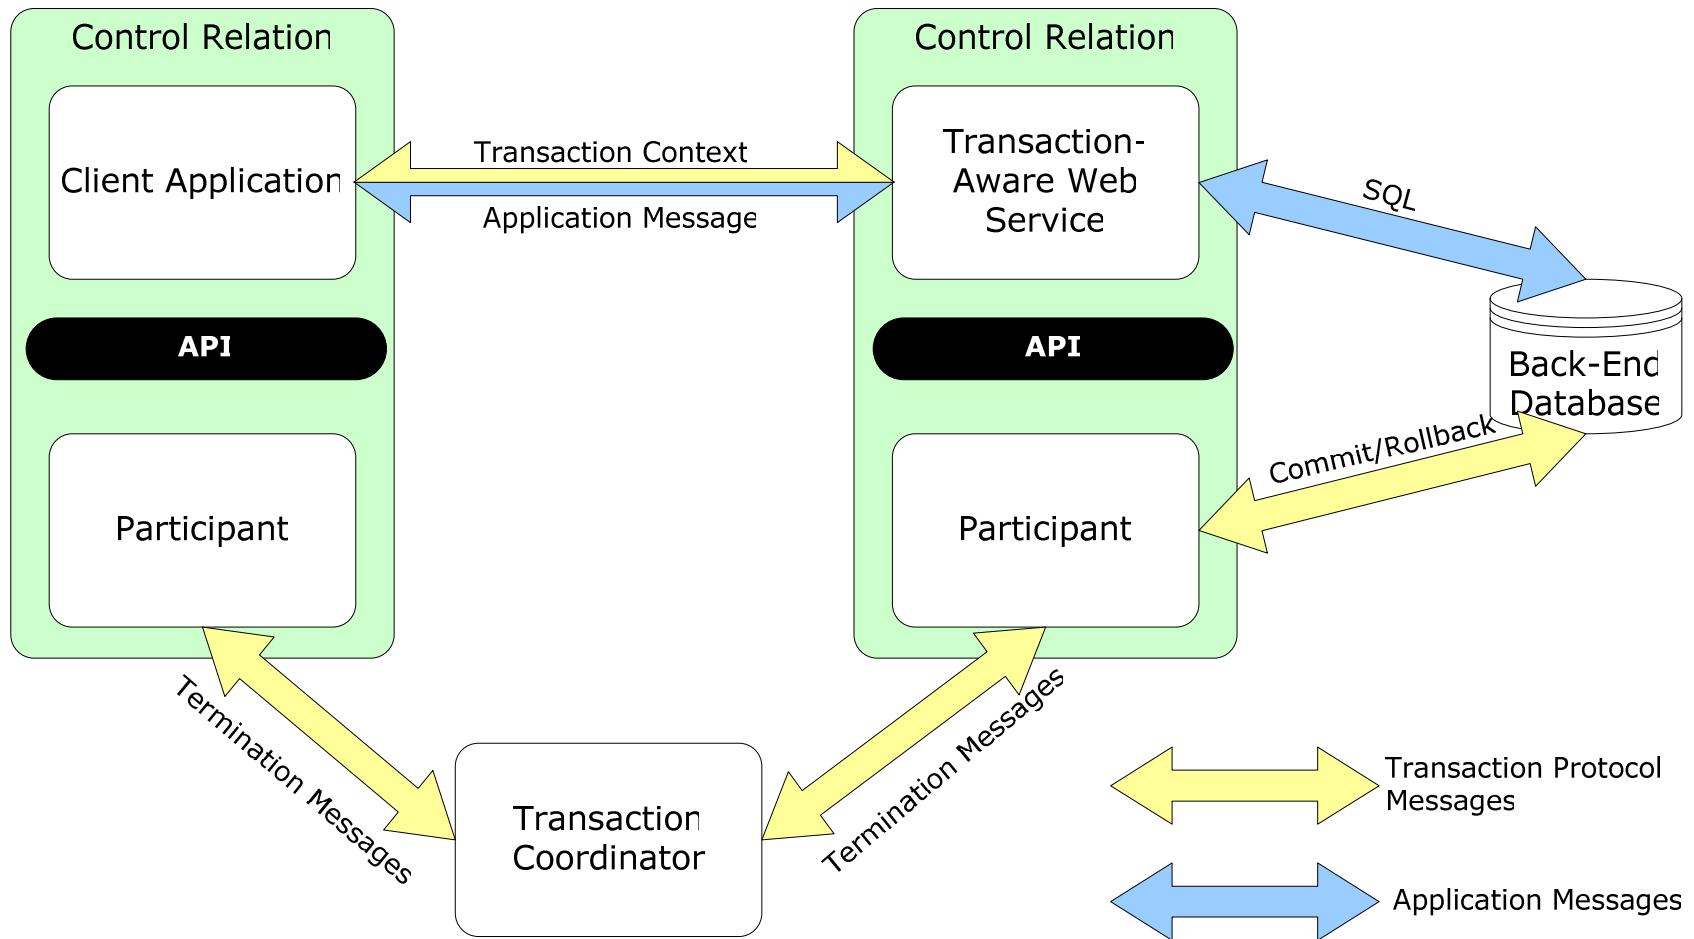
Control Relation

Client Application

API

Participant

Transaction Context

Application Message

Control Relation

Transaction-Aware Web Service

API

Participant

SQL

Back-End Database

Commit/Rollback

Termination Messages

Transaction Coordinator

Termination Messages

Transaction Protocol Messages

Application Messages